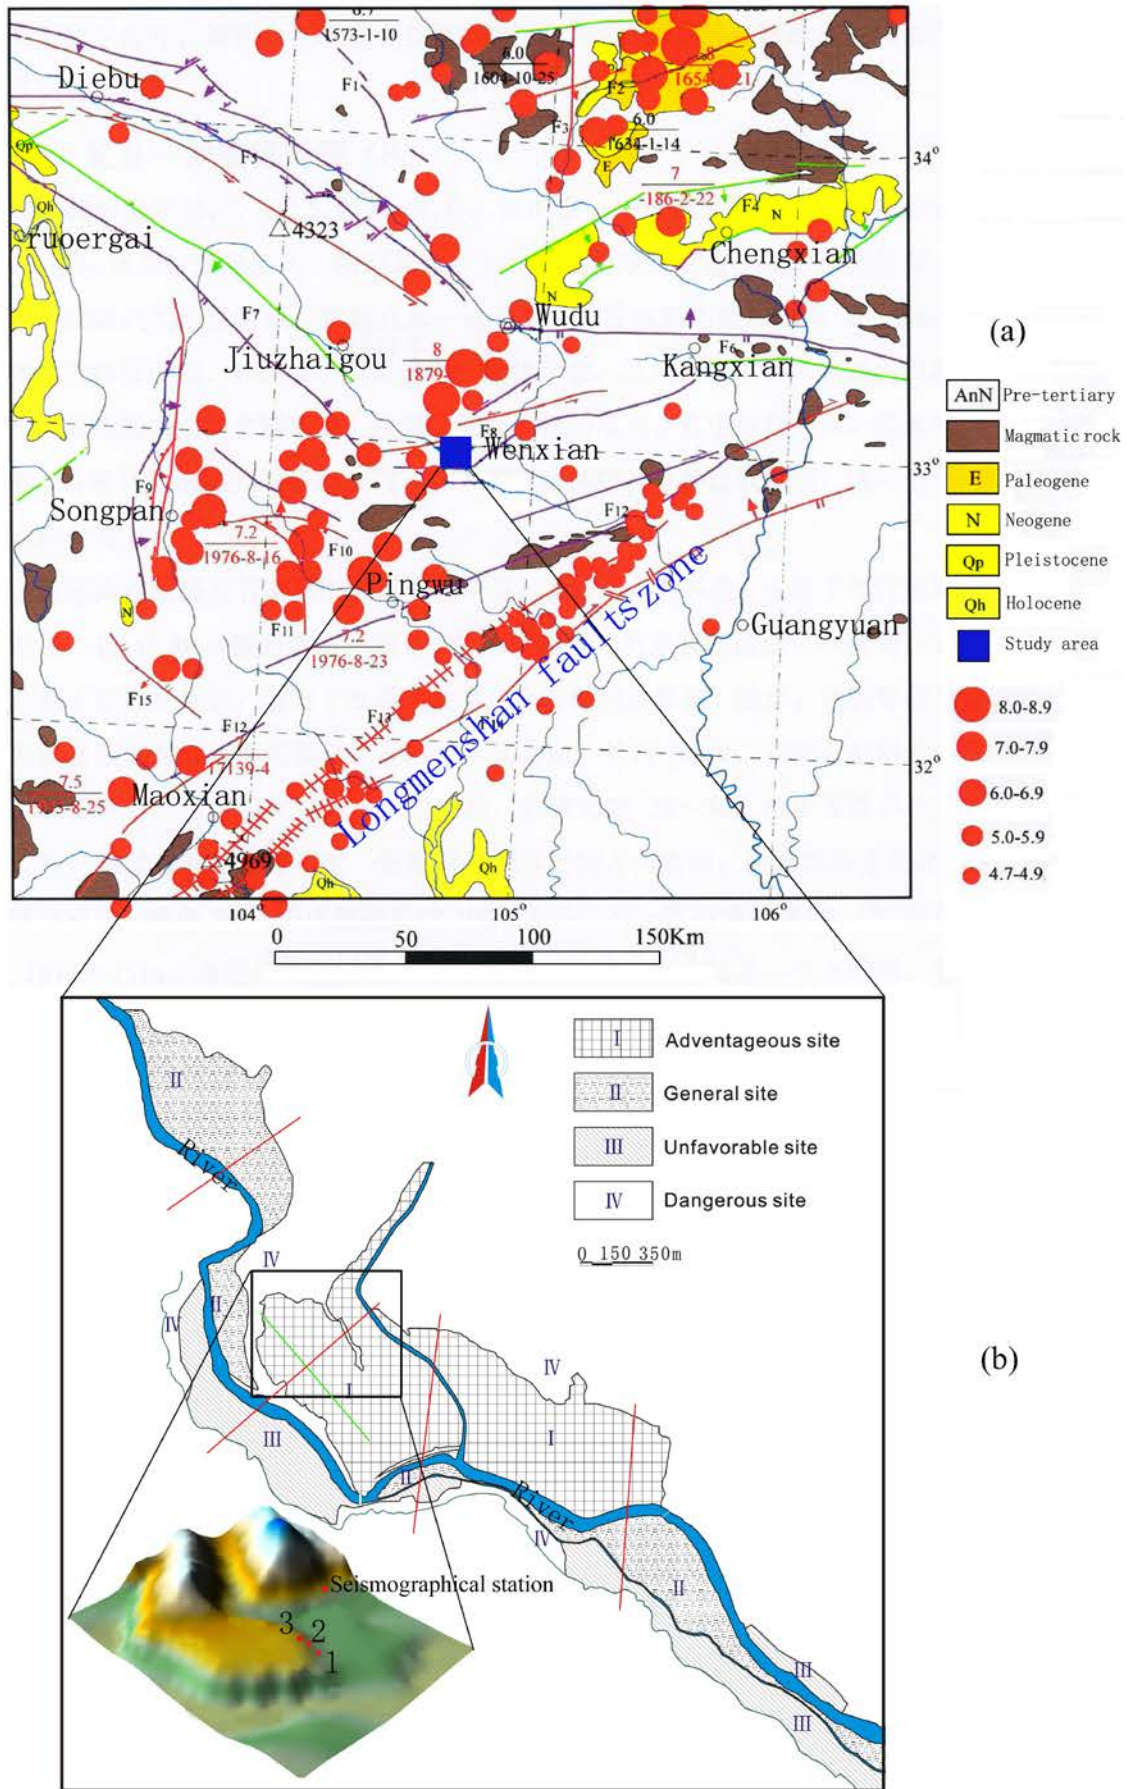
6.7
1573-1-10

6.0
1604-10-25

8
1654-7-21

6.0
1634-1-14

7
1186-2-22

Diebu
F1
F2
F3
E
34°
Qp
Qh
F5
F4
N
ruoergai
4323
Chengxian
N
Wudu
F7
(a)
F6
Kangxian
Jiuzhaigou
8
1879
F8
Wenxian
33°
F9
F12
Songpan
7.2
1976-8-16
F10
Pingwu
N
Longmenshan faults zone
F11
7.2
1976-8-23
Guangyuan
F15
F13
F14
F12
1713-9-4
32°
7.5
1933-8-25
Maoxian
4969
Qh
Qh
104°
105°
106°
0
50
100
150Km

AnN Pre-tertiary
Magmatic rock
E Paleogene
N Neogene
Qp Pleistocene
Qh Holocene
Study area
8.0-8.9
7.0-7.9
6.0-6.9
5.0-5.9
4.7-4.9

I Adventageous site
II General site
III Unfavorable site
IV Dangerous site
0 150 350m

II
River
IV
IV
II
I
IV
I
III
II
River
IV
II
III
III
(b)
Seismographical station
3
2
1